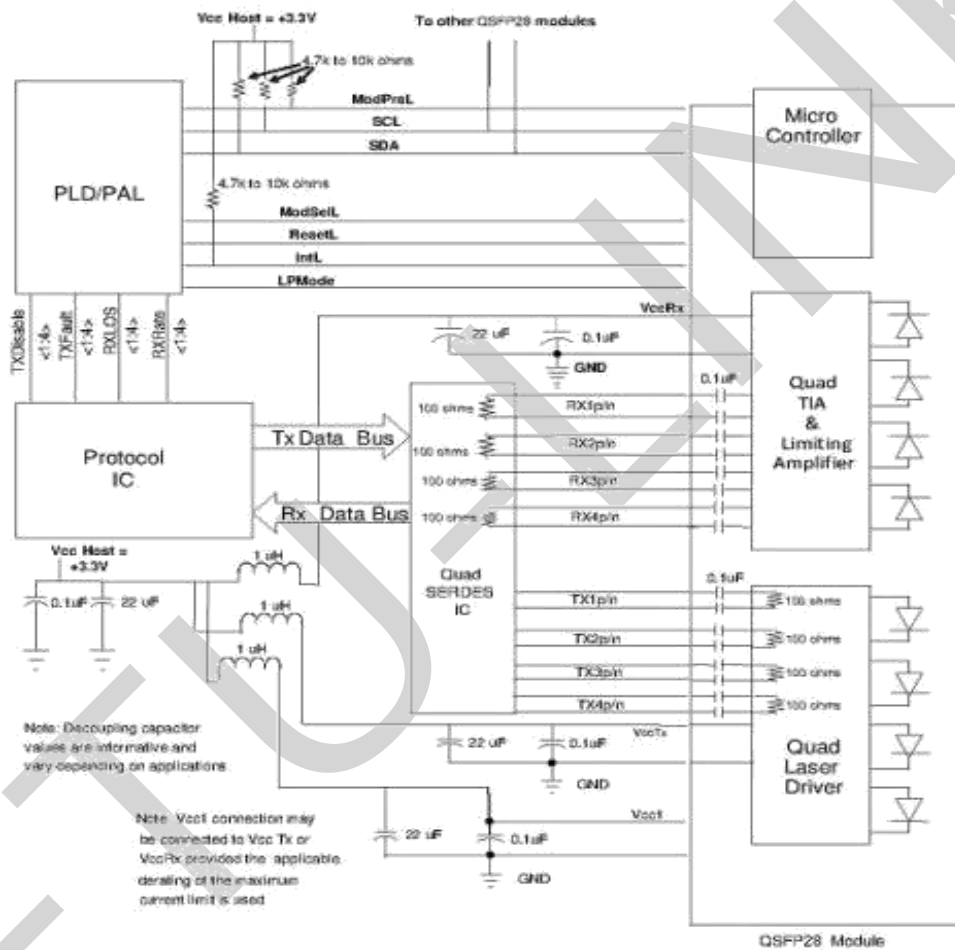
Vcc Host = +3.3V

To other QSFP28 modules

4.7k to 10k ohms

ModPrsL

SCL

SDA

PLD/PAL

4.7k to 10k ohms

ModSelL

ResetL

IntL

LPMode

Micro Controller

TXDisable <1:4> TXFault <1:4> RXLOS <1:4> RXRate <1:4>

VccRx

22 uF

0.1uF

GND

0.1uF

Quad TIA & Limiting Amplifier

Protocol IC

Tx Data Bus

Rx Data Bus

100 ohms RX1p/n

100 ohms RX2p/n

100 ohms RX3p/n

100 ohms RX4p/n

Vcc Host = +3.3V

1 uH

0.1uF 22 uF

1 uH

1 uH

Quad SERDES IC

0.1uF

TX1p/n 100 ohms

TX2p/n 100 ohms

TX3p/n 100 ohms

TX4p/n 100 ohms

VccTx

22 uF

0.1uF

GND

Quad Laser Driver

Note: Decoupling capacitor values are informative and vary depending on applications.

Note: Vcc1 connection may be connected to Vcc Tx or VccRx provided the applicable derating of the maximum current limit is used

Vcc1

22 uF

0.1uF

GND

QSFP28 Module